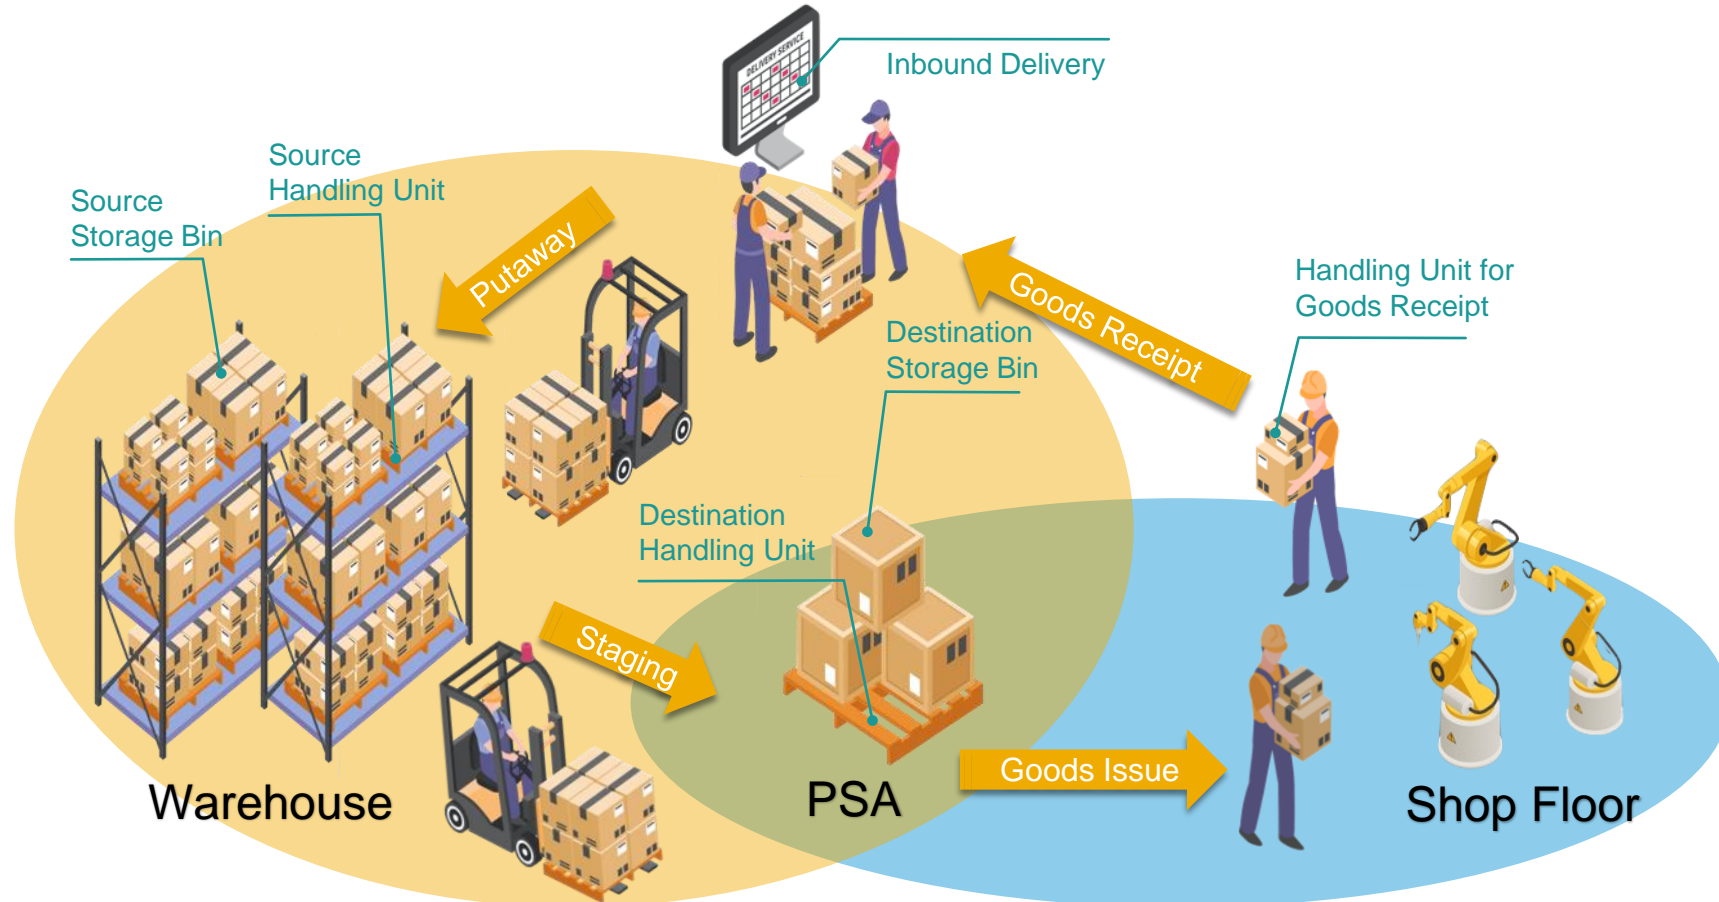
DELIVERY SERVICE

Inbound Delivery

Source Handling Unit

Source Storage Bin

Putaway

Goods Receipt

Handling Unit for Goods Receipt

Destination Storage Bin

Destination Handling Unit

Staging

Goods Issue

Warehouse

PSA

Shop Floor